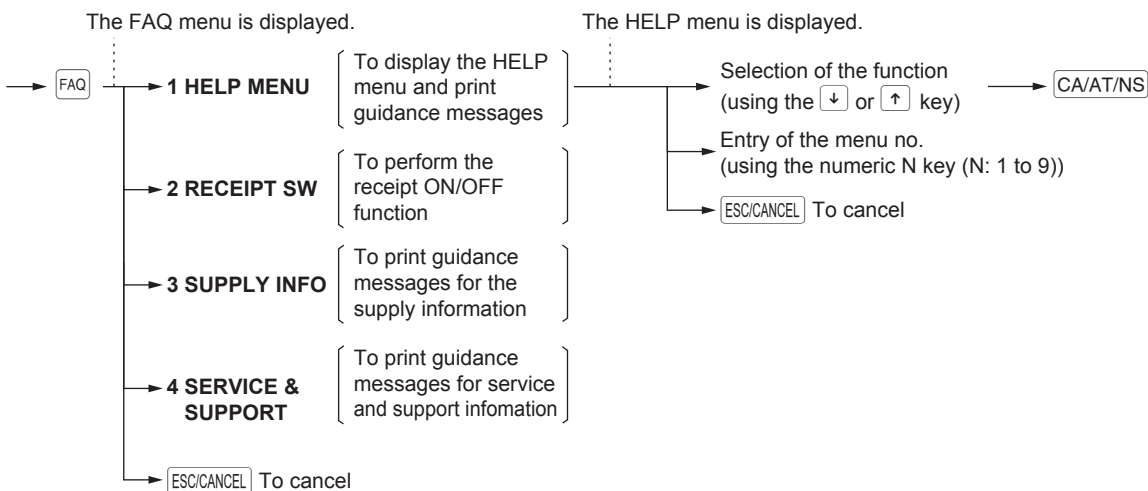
The FAQ menu is displayed.

The HELP menu is displayed.

FAQ

1 HELP MENU

To display the HELP menu and print guidance messages

Selection of the function (using the ↓ or ↑ key)

CA/AT/NS

Entry of the menu no. (using the numeric N key (N: 1 to 9))

ESC/CANCEL To cancel

2 RECEIPT SW

To perform the receipt ON/OFF function

3 SUPPLY INFO

To print guidance messages for the supply information

4 SERVICE & SUPPORT

To print guidance messages for service and support infomation

ESC/CANCEL To cancel